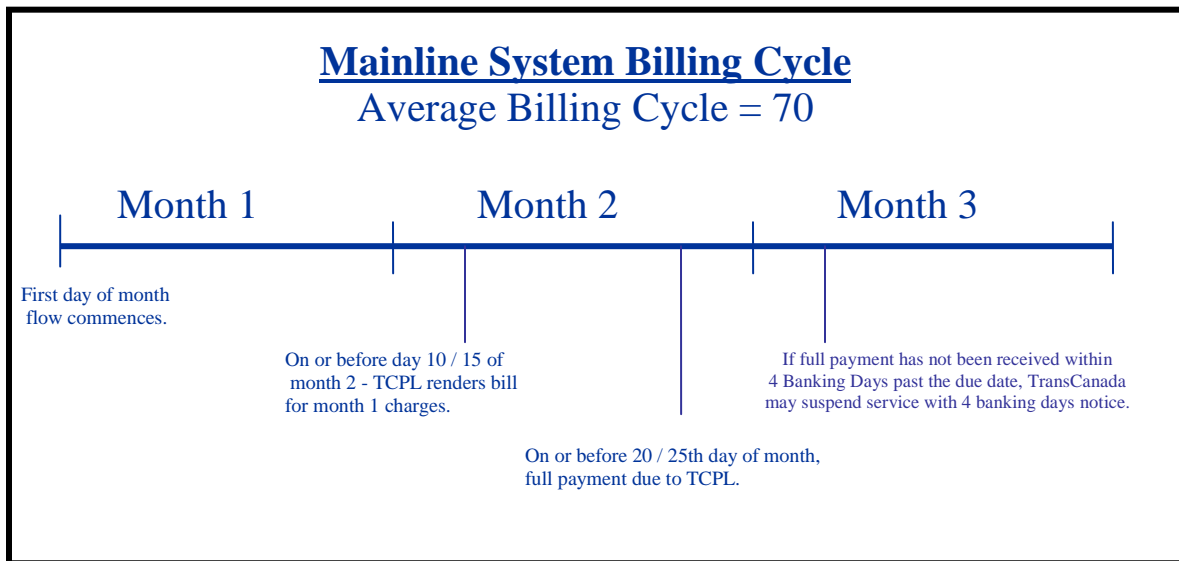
Mainline System Billing Cycle
Average Billing Cycle = 70

Month 1

Month 2

Month 3

First day of month flow commences.

On or before day 10 / 15 of month 2 - TCPL renders bill for month 1 charges.

On or before 20 / 25th day of month, full payment due to TCPL.

If full payment has not been received within 4 Banking Days past the due date, TransCanada may suspend service with 4 banking days notice.